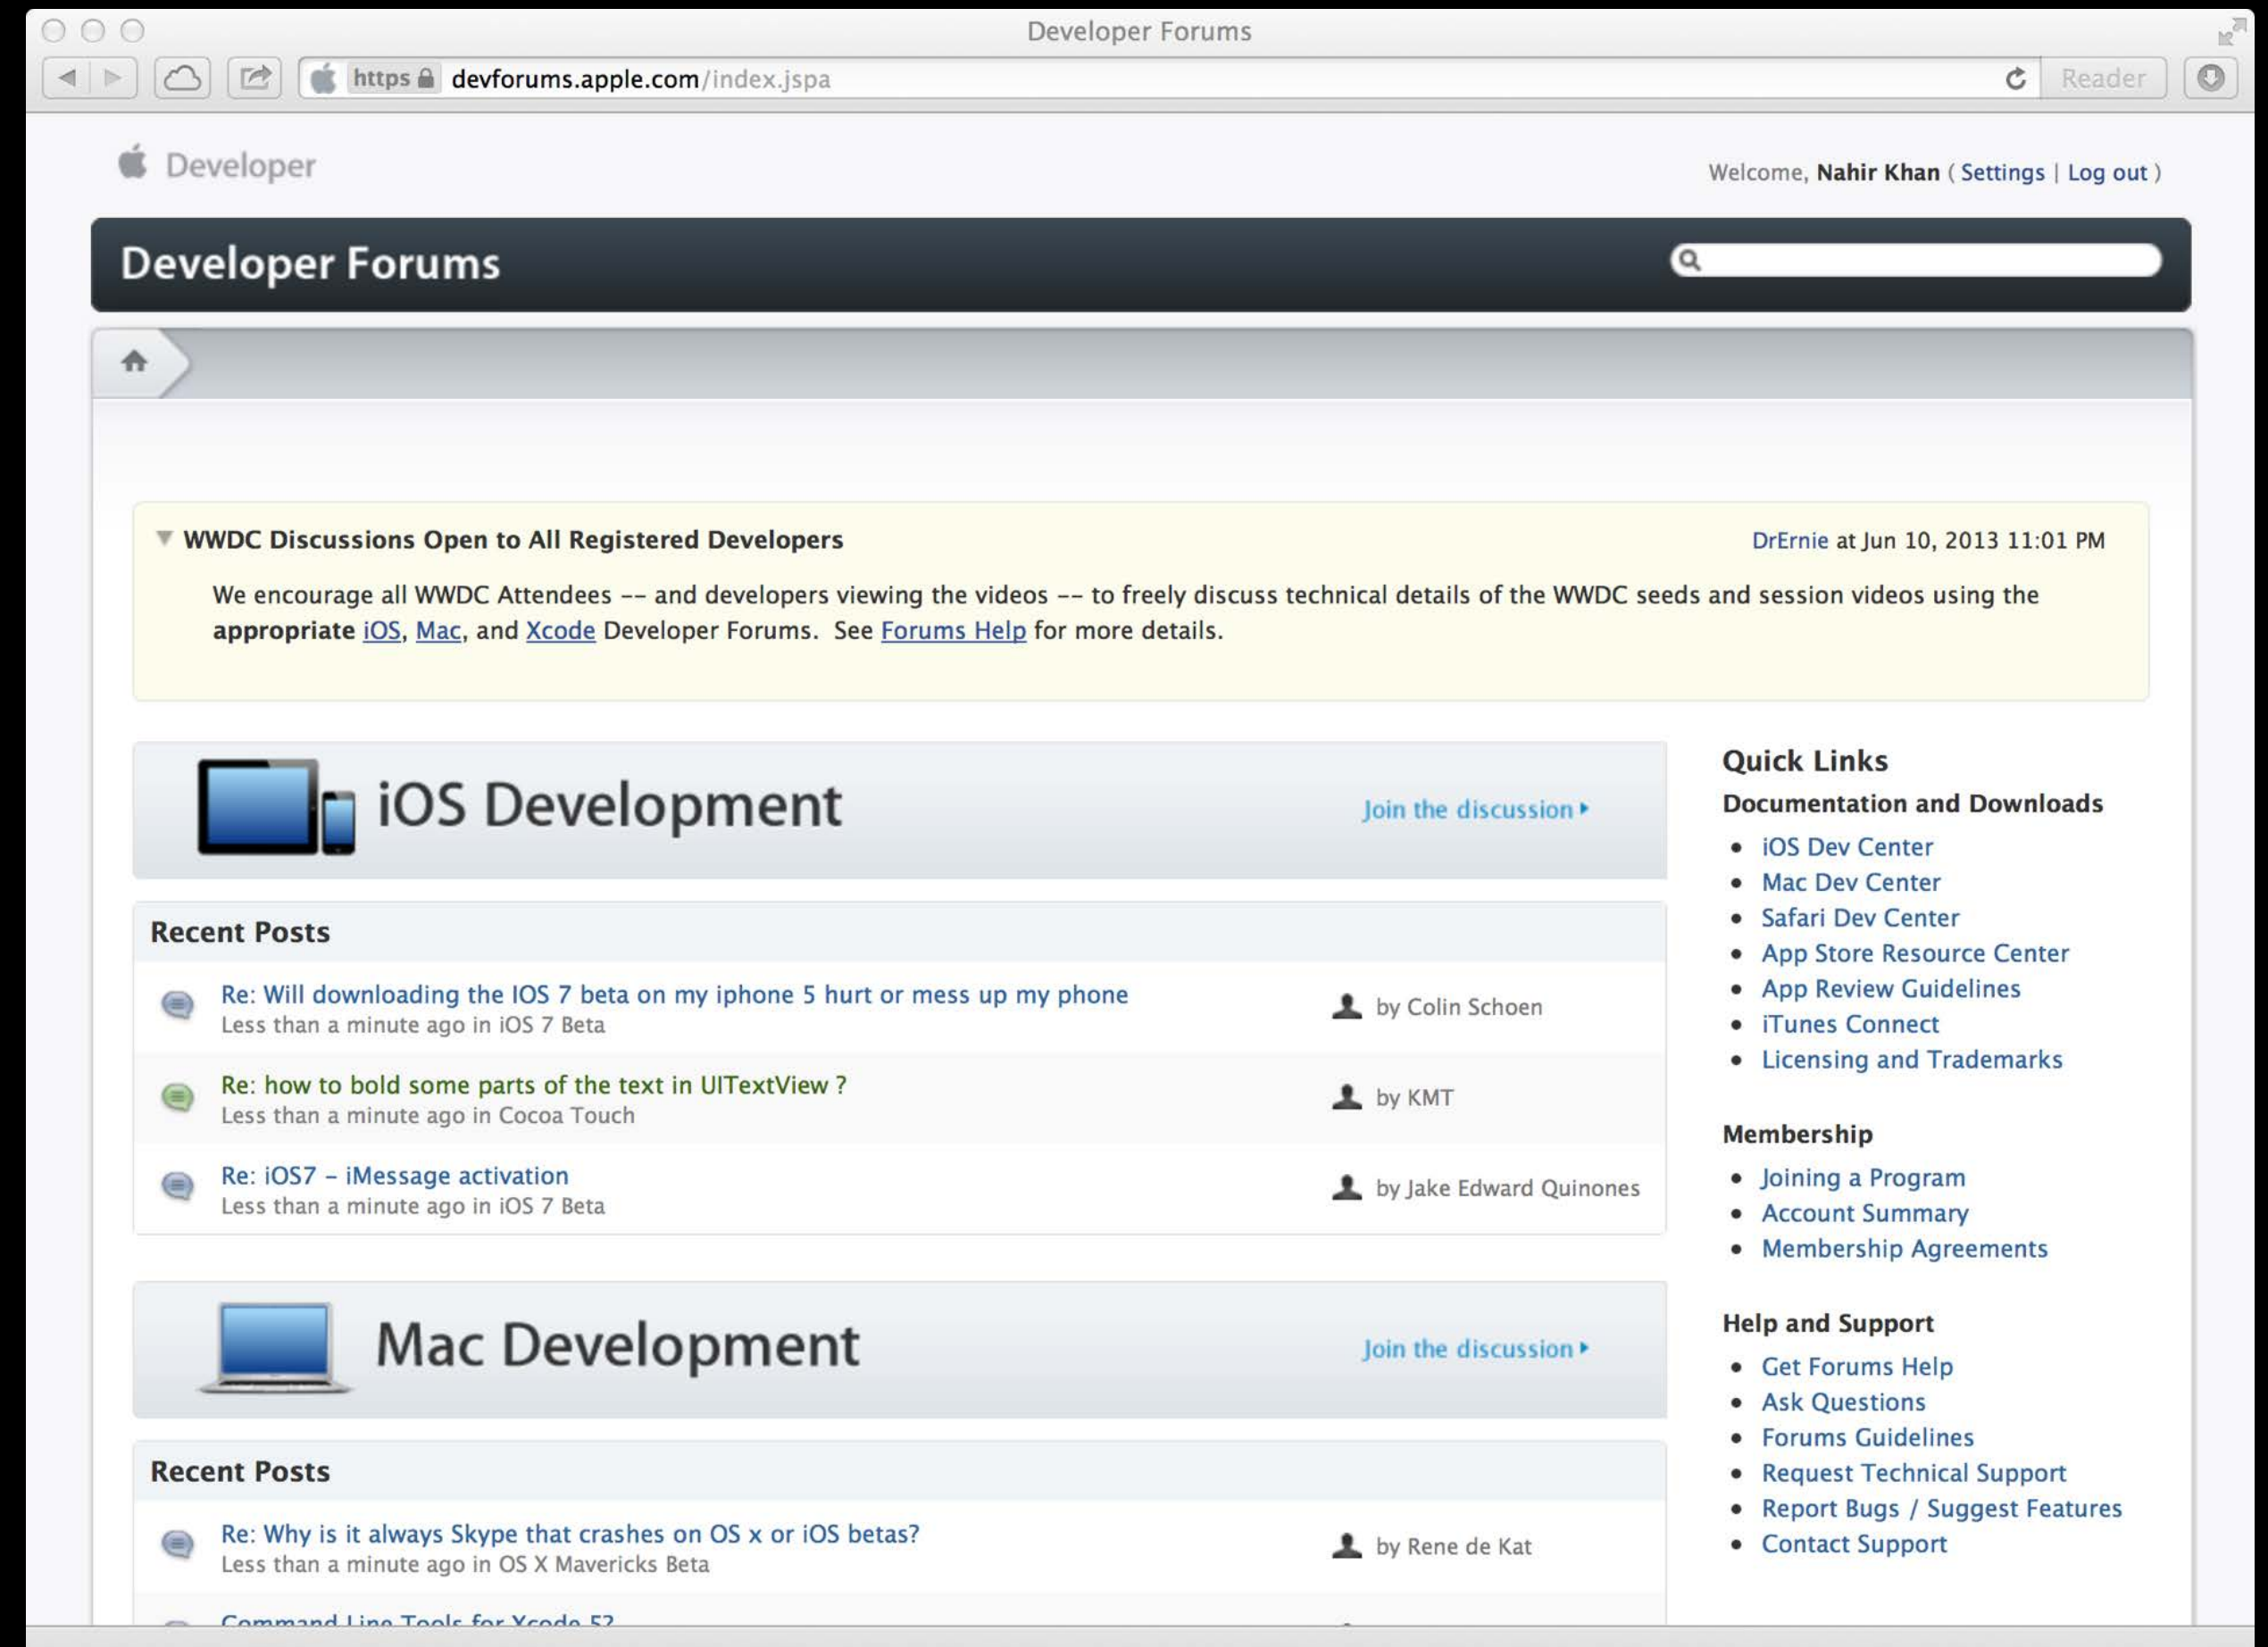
Developer Forums

https devforums.apple.com/index.jspa

Reader

Developer

Welcome, Nahir Khan ( Settings | Log out )

Developer Forums

WWDC Discussions Open to All Registered Developers

DrErnie at Jun 10, 2013 11:01 PM

We encourage all WWDC Attendees -- and developers viewing the videos -- to freely discuss technical details of the WWDC seeds and session videos using the **appropriate** iOS, Mac, and Xcode Developer Forums. See Forums Help for more details.

iOS Development

Join the discussion

Recent Posts

Re: Will downloading the IOS 7 beta on my iphone 5 hurt or mess up my phone
Less than a minute ago in iOS 7 Beta
by Colin Schoen

Re: how to bold some parts of the text in UITextView ?
Less than a minute ago in Cocoa Touch
by KMT

Re: iOS7 - iMessage activation
Less than a minute ago in iOS 7 Beta
by Jake Edward Quinones

Mac Development

Join the discussion

Recent Posts

Re: Why is it always Skype that crashes on OS x or iOS betas?
Less than a minute ago in OS X Mavericks Beta
by Rene de Kat

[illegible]

Quick Links

Documentation and Downloads

- iOS Dev Center
- Mac Dev Center
- Safari Dev Center
- App Store Resource Center
- App Review Guidelines
- iTunes Connect
- Licensing and Trademarks

Membership

- Joining a Program
- Account Summary
- Membership Agreements

Help and Support

- Get Forums Help
- Ask Questions
- Forums Guidelines
- Request Technical Support
- Report Bugs / Suggest Features
- Contact Support